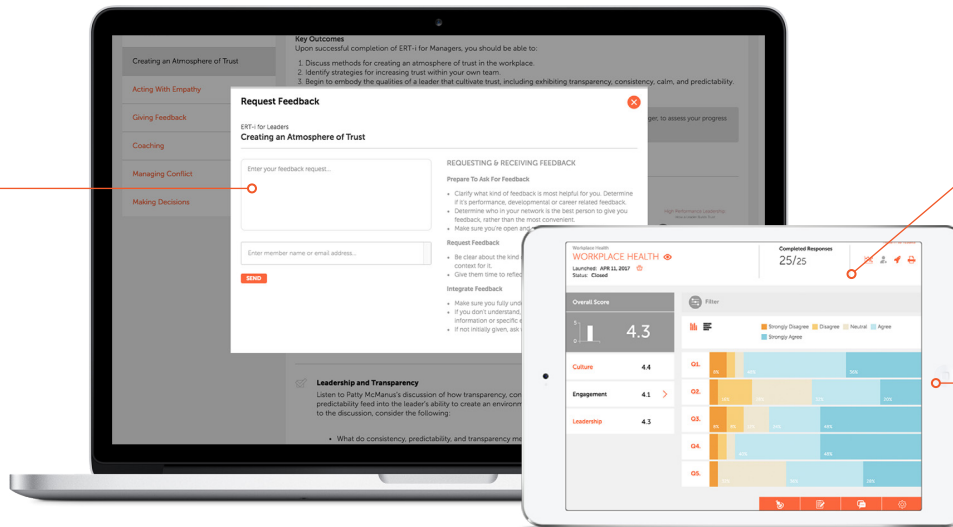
Key Outcomes

Upon successful completion of ERT-i for Managers, you should be able to:

1. Discuss methods for creating an atmosphere of trust in the workplace.
2. Identify strategies for increasing trust within your own team.
3. Begin to embody the qualities of a leader that cultivate trust, including exhibiting transparency, consistency, calm, and predictability.

Creating an Atmosphere of Trust

Acting With Empathy

Giving Feedback

Coaching

Managing Conflict

Making Decisions

Request Feedback

ERT-i for Leaders

Creating an Atmosphere of Trust

Enter your feedback request...

Enter member name or email address...

SEND

REQUESTING & RECEIVING FEEDBACK

Prepare To Ask For Feedback

• Clarify what kind of feedback is most helpful for you. Determine if it's performance, developmental or career related feedback.
• Determine who in your network is the best person to give you feedback, rather than the most convenient.
• Make sure you're open and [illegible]

Request Feedback

• Be clear about the kind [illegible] context for it.
• Give them time to reflec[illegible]

Integrate Feedback

• Make sure you fully und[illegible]
• If you don't understand, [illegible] information or specific e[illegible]
• If not initially given, ask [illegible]

ger, to assess your progress

Leadership and Transparency

Listen to Patty McManus's discussion of how transparency, con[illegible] predictability feed into the leader's ability to create an environ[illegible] to the discussion, consider the following:

• What do consistency, predictability, and transparency me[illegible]

Workplace Health

WORKPLACE HEALTH

Launched: APR 11, 2017

Status: Closed

Completed Responses

25/25

Filter

Overall Score

4.3

Strongly Disagree Disagree Neutral Agree Strongly Agree

Culture 4.4

Engagement 4.1

Leadership 4.3

Q1.

Q2.

Q3.

Q4.

Q5.